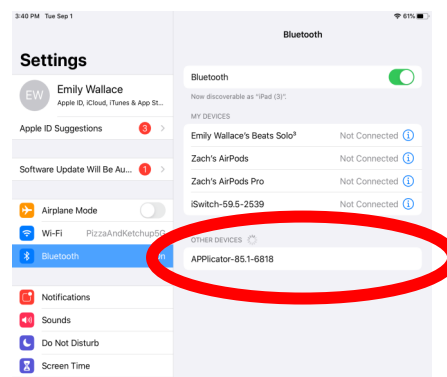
3:40 PM Tue Sep 1

61%

Settings

EW

Emily Wallace

Apple ID, iCloud, iTunes & App St...

Apple ID Suggestions 3

Software Update Will Be Au... 1

Airplane Mode

Wi-Fi PizzaAndKetchup5G

Bluetooth On

Notifications

Sounds

Do Not Disturb

Screen Time

Bluetooth

Bluetooth

Now discoverable as "iPad (3)".

MY DEVICES

Emily Wallace's Beats Solo³ Not Connected

Zach's AirPods Not Connected

Zach's AirPods Pro Not Connected

iSwitch-59.5-2539 Not Connected

OTHER DEVICES

APPlicator-85.1-6818